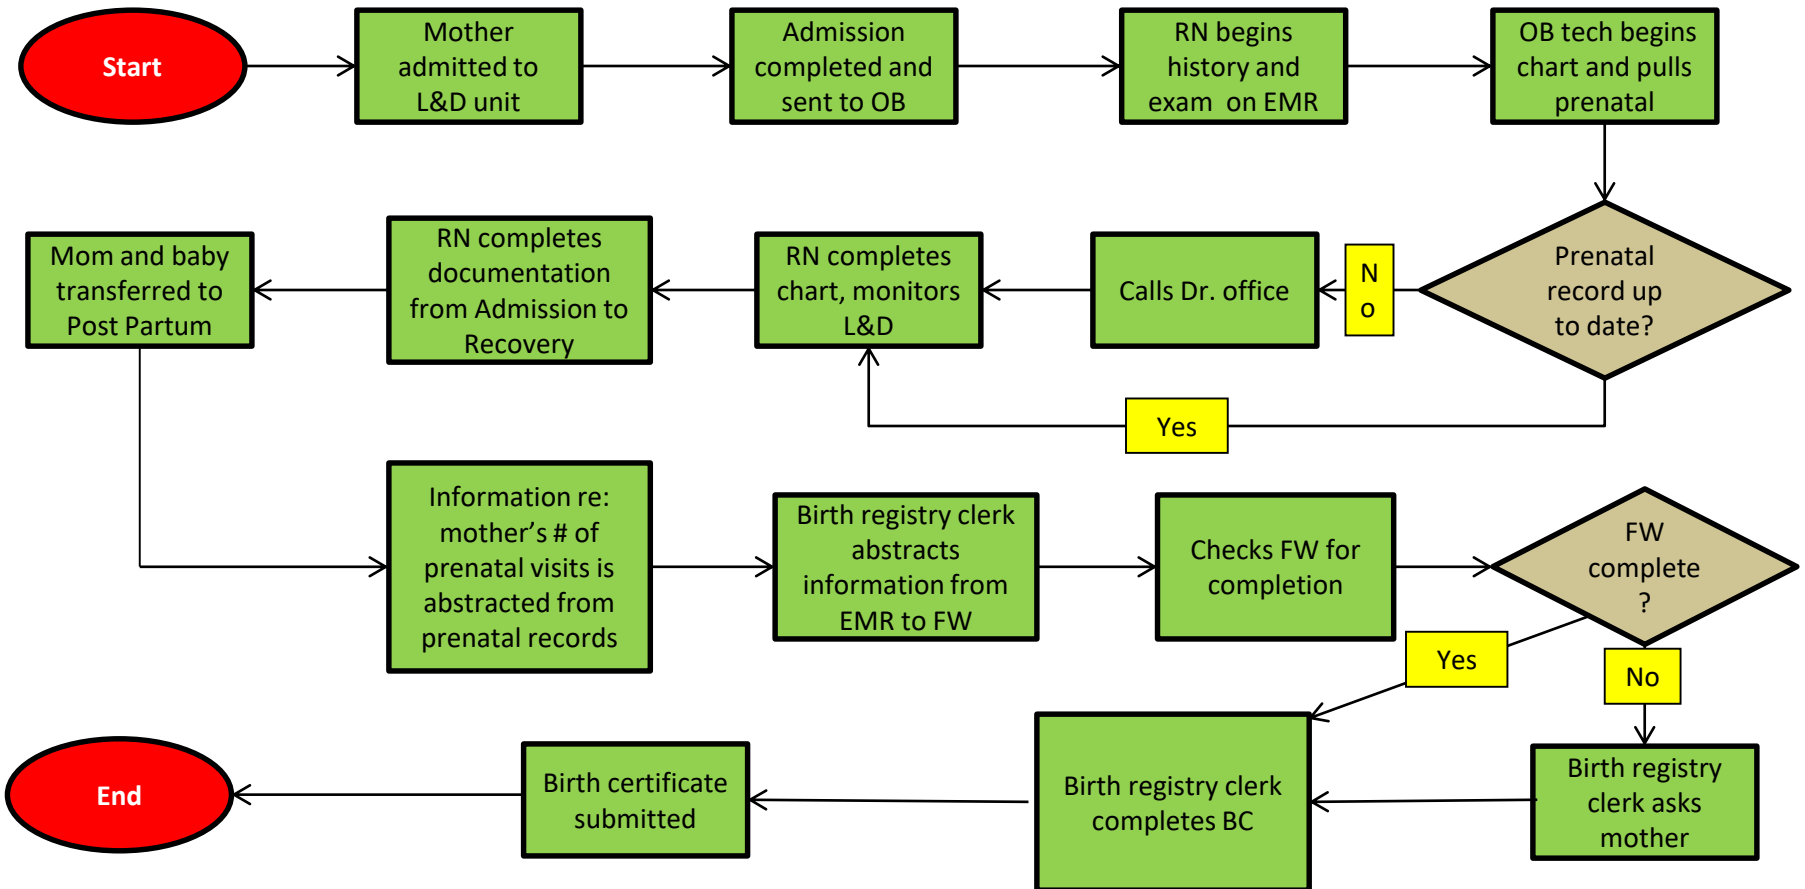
Start

Mother admitted to L&D unit

Admission completed and sent to OB

RN begins history and exam on EMR

OB tech begins chart and pulls prenatal

Prenatal record up to date?

N o

Calls Dr. office

RN completes chart, monitors L&D

RN completes documentation from Admission to Recovery

Mom and baby transferred to Post Partum

Yes

Information re: mother's # of prenatal visits is abstracted from prenatal records

Birth registry clerk abstracts information from EMR to FW

Checks FW for completion

FW complete ?

Yes

No

Birth registry clerk asks mother

Birth registry clerk completes BC

Birth certificate submitted

End